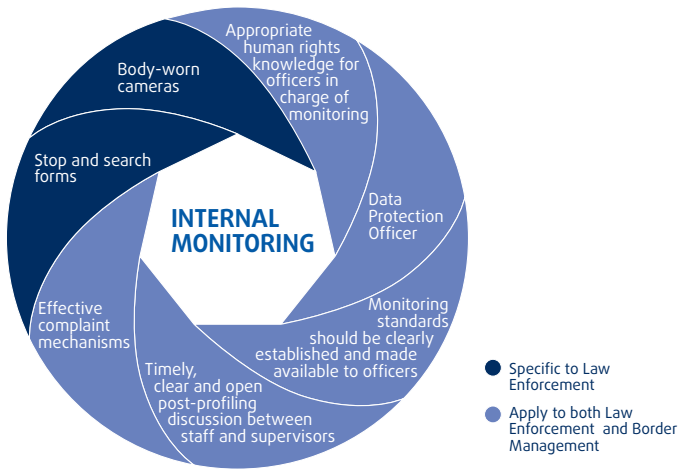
Appropriate human rights knowledge for officers in charge of monitoring

Body-worn cameras

Stop and search forms

INTERNAL MONITORING

Data Protection Officer

Monitoring standards should be clearly established and made available to officers

Effective complaint mechanisms

Timely, clear and open post-profiling discussion between staff and supervisors

Specific to Law Enforcement

Apply to both Law Enforcement and Border Management